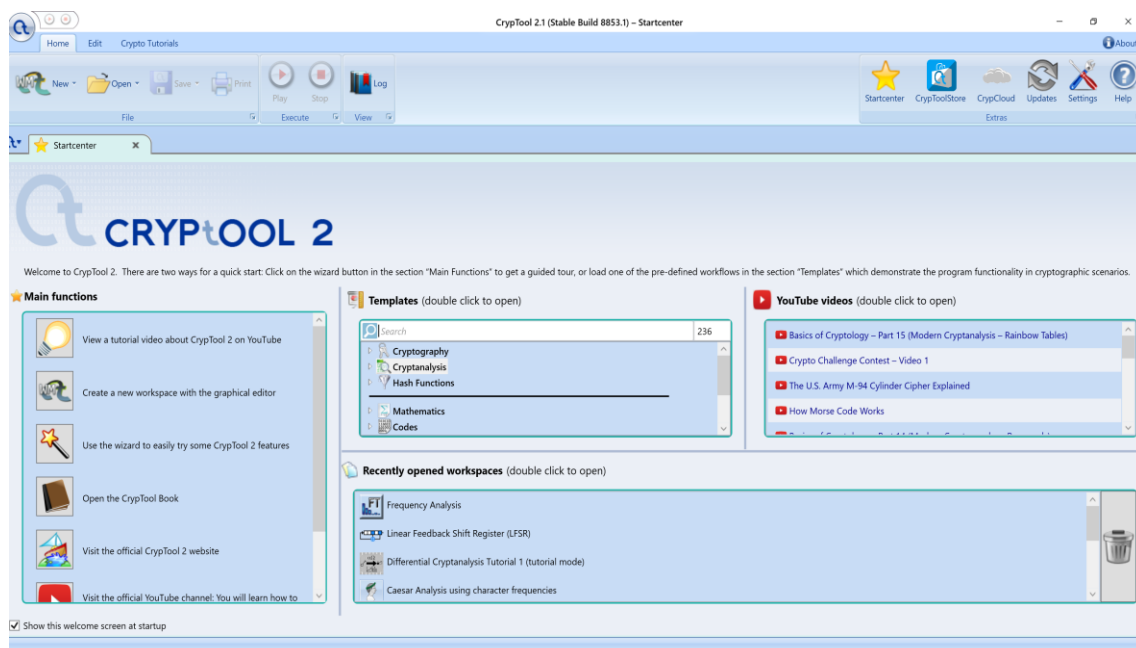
CrypTool 2.1 (Stable Build 8853.1) – Startcenter

Home Edit Crypto Tutorials

About

New Open Save Print
File

Play Stop
Execute

Log
View

Startcenter CrypToolStore CrypCloud Updates Settings Help
Extras

Startcenter

CRYPTOOL 2

Welcome to CrypTool 2. There are two ways for a quick start: Click on the wizard button in the section "Main Functions" to get a guided tour, or load one of the pre-defined workflows in the section "Templates" which demonstrate the program functionality in cryptographic scenarios.

Main functions

View a tutorial video about CrypTool 2 on YouTube

Create a new workspace with the graphical editor

Use the wizard to easily try some CrypTool 2 features

Open the CrypTool Book

Visit the official CrypTool 2 website

Visit the official YouTube channel: You will learn how to

Templates (double click to open)

Search 236

Cryptography
Cryptanalysis
Hash Functions
Mathematics
Codes

YouTube videos (double click to open)

Basics of Cryptology – Part 15 (Modern Cryptanalysis – Rainbow Tables)
Crypto Challenge Contest – Video 1
The U.S. Army M-94 Cylinder Cipher Explained
How Morse Code Works
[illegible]

Recently opened workspaces (double click to open)

Frequency Analysis
Linear Feedback Shift Register (LFSR)
Differential Cryptanalysis Tutorial 1 (tutorial mode)
Caesar Analysis using character frequencies

Show this welcome screen at startup